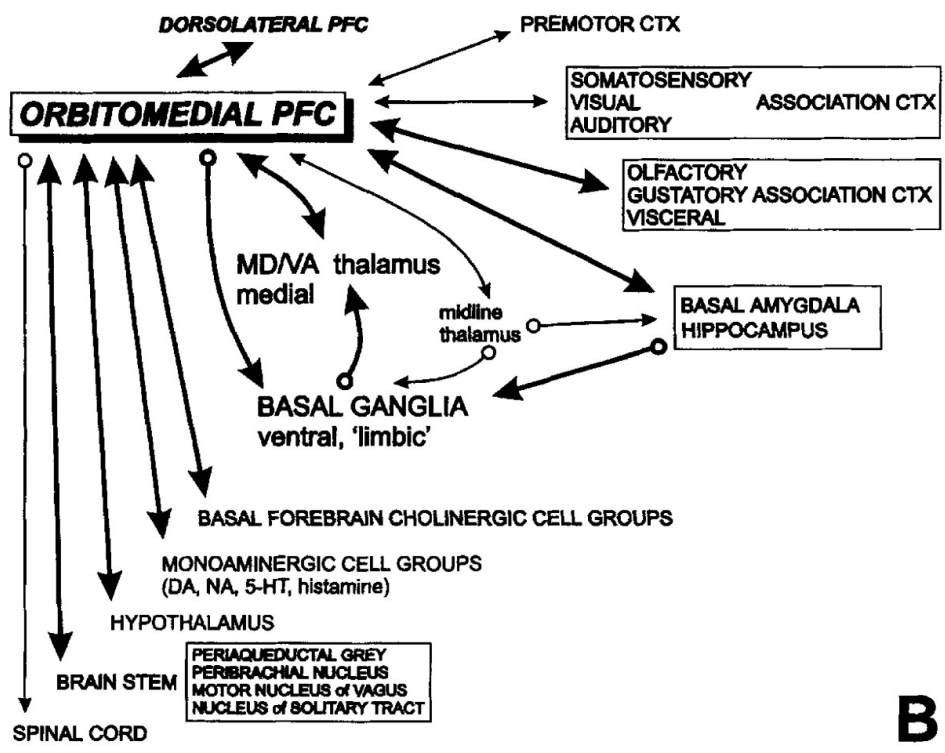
DORSOLATERAL PFC

PREMOTOR CTX

ORBITOMEDIAL PFC

SOMATOSENSORY
VISUAL ASSOCIATION CTX
AUDITORY

OLFACTORY
GUSTATORY ASSOCIATION CTX
VISCERAL

MD/VA thalamus medial

midline thalamus

BASAL AMYGDALA
HIPPOCAMPUS

BASAL GANGLIA
ventral, 'limbic'

BASAL FOREBRAIN CHOLINERGIC CELL GROUPS

MONOAMINERGIC CELL GROUPS
(DA, NA, 5-HT, histamine)

HYPOTHALAMUS

BRAIN STEM

PERIAQUEDUCTAL GREY
PERIBRACHIAL NUCLEUS
MOTOR NUCLEUS of VAGUS
NUCLEUS of SOLITARY TRACT

SPINAL CORD

B